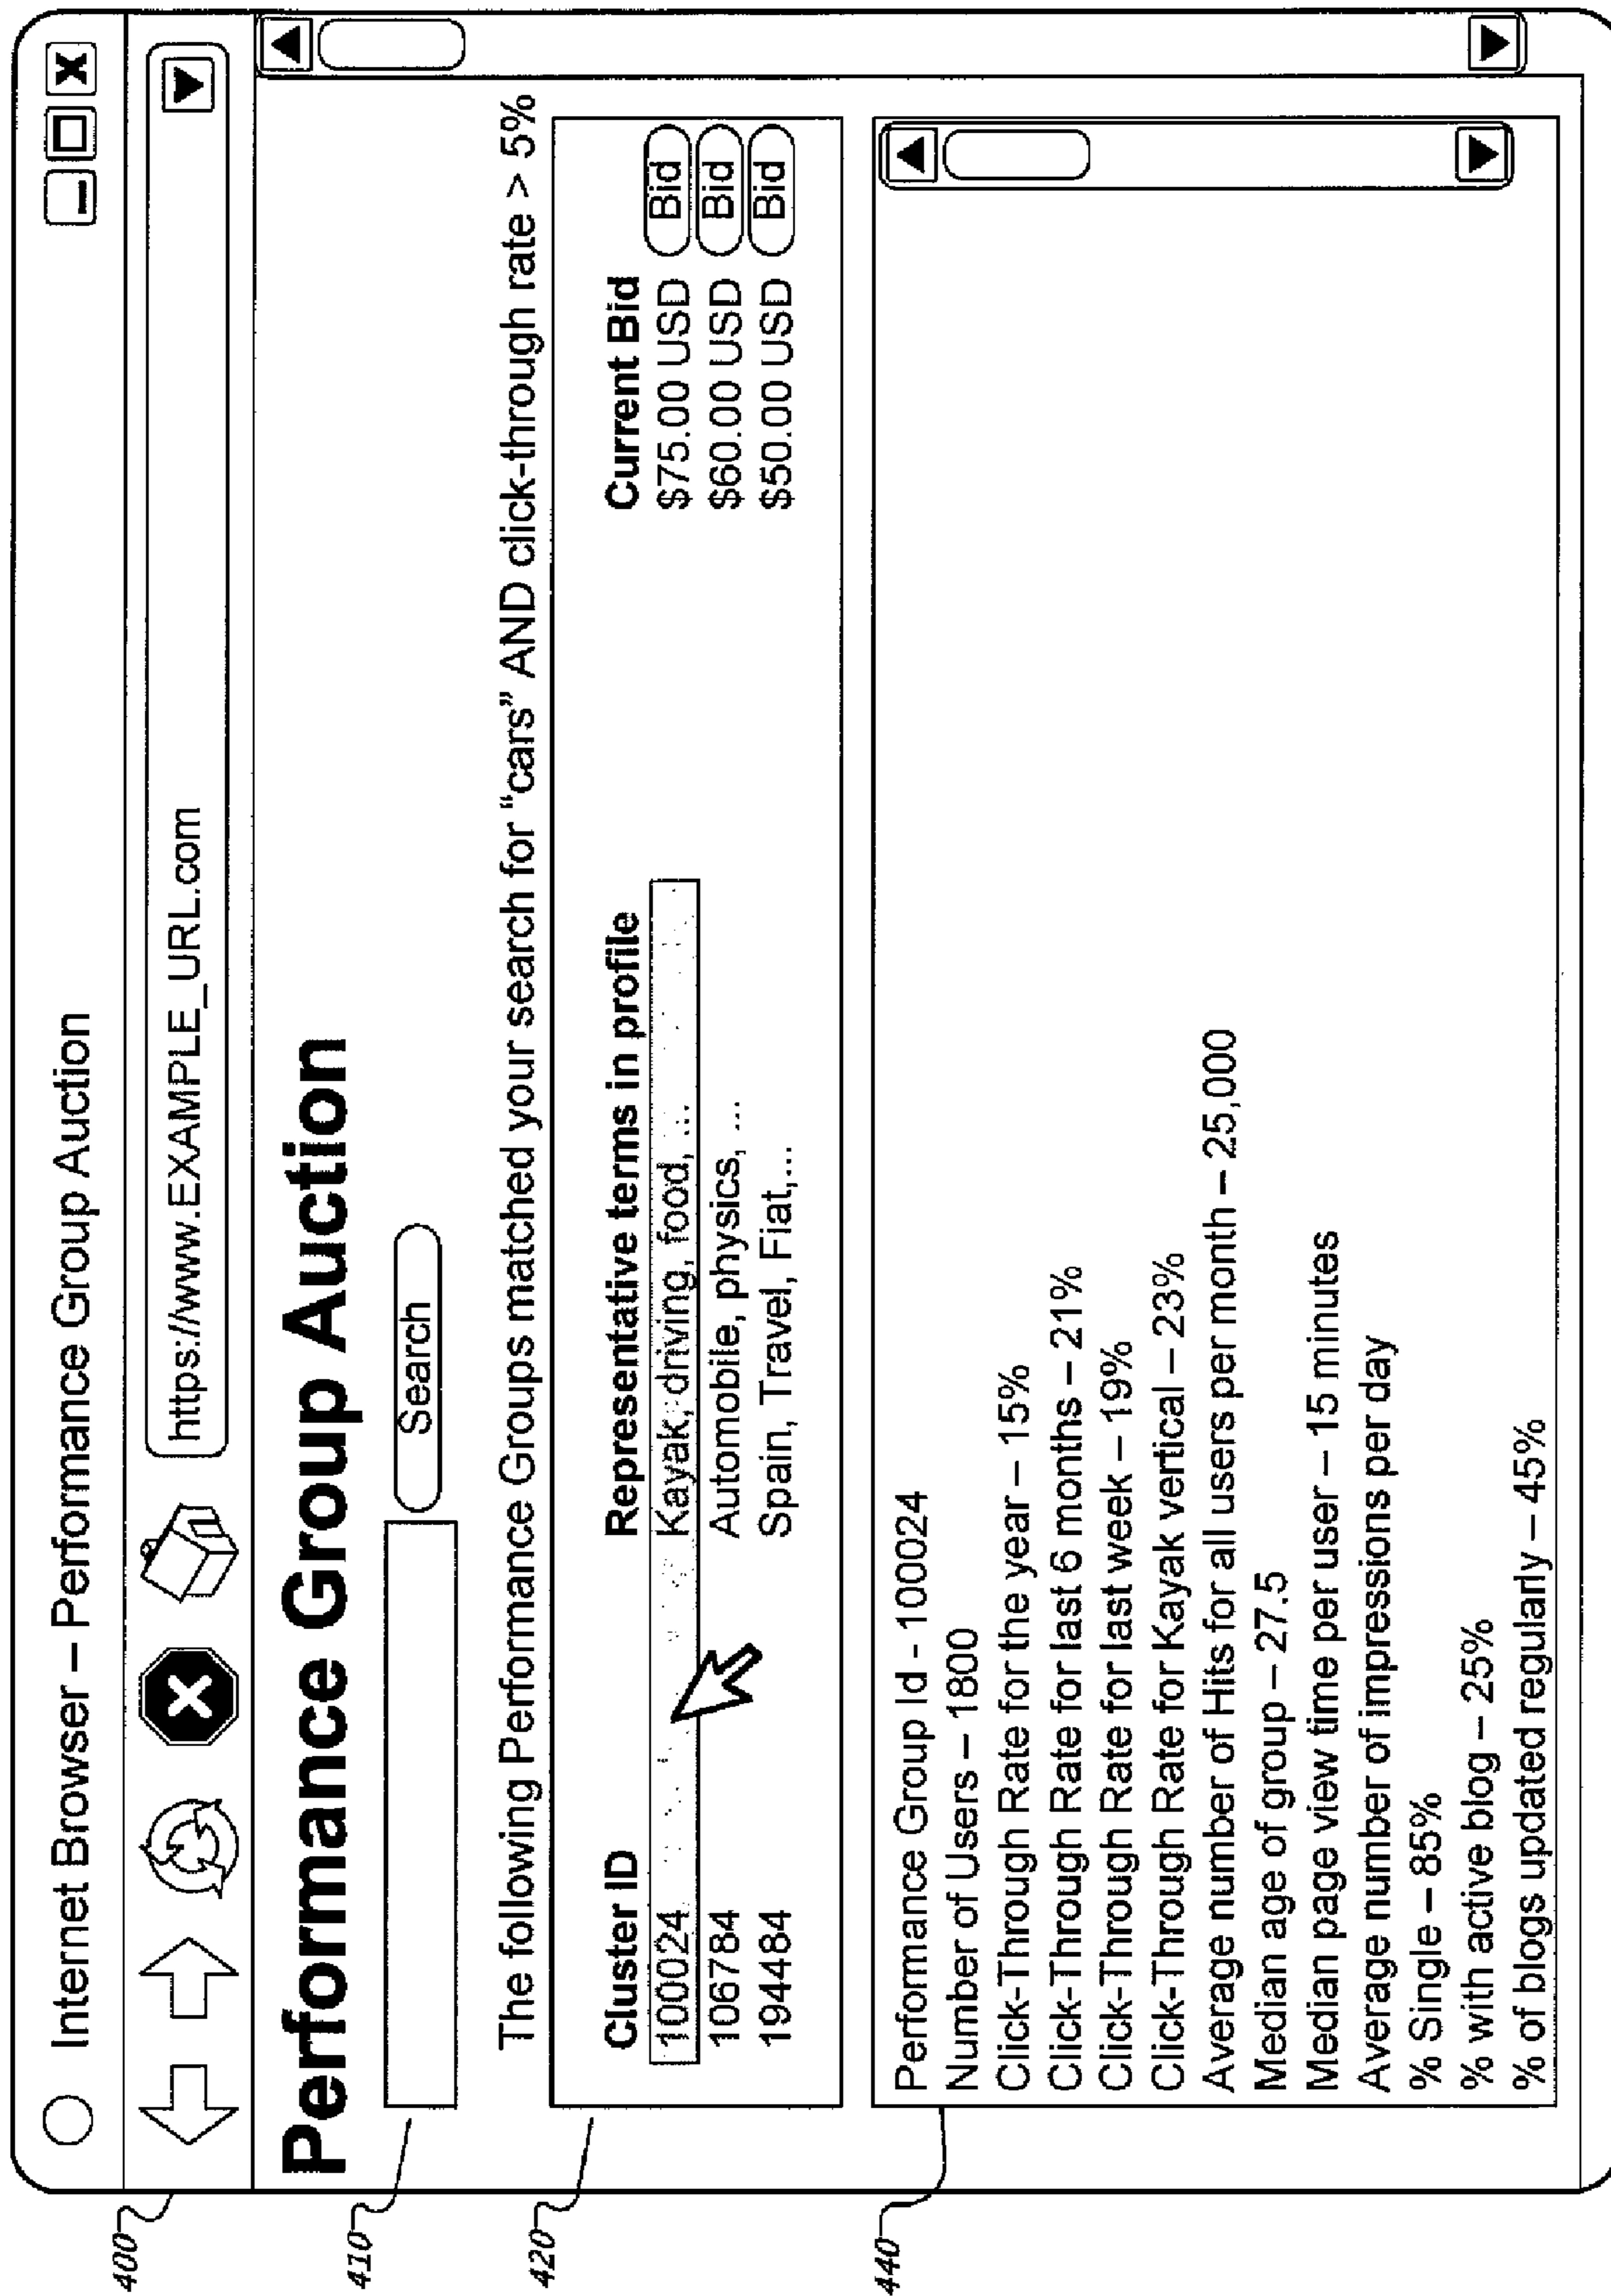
Internet Browser – Performance Group Auction

https://www.EXAMPLE_URL.com

Performance Group Auction

Search

The following Performance Groups matched your search for “cars” AND click-through rate > 5%

| Cluster ID | Representative terms in profile | Current Bid | |
|---|---|---|---|
| 100024 | Kayak, driving, food, ... | $75.00 USD | Bid |
| 106784 | Automobile, physics, ... | $60.00 USD | Bid |
| 194484 | Spain, Travel, Fiat,... | $50.00 USD | Bid |

Performance Group Id - 100024
Number of Users – 1800
Click-Through Rate for the year – 15%
Click-Through Rate for last 6 months – 21%
Click-Through Rate for last week – 19%
Click-Through Rate for Kayak vertical – 23%
Average number of Hits for all users per month – 25,000
Median age of group – 27.5
Median page view time per user – 15 minutes
Average number of impressions per day
% Single – 85%
% with active blog – 25%
% of blogs updated regularly – 45%

400
410
420
440